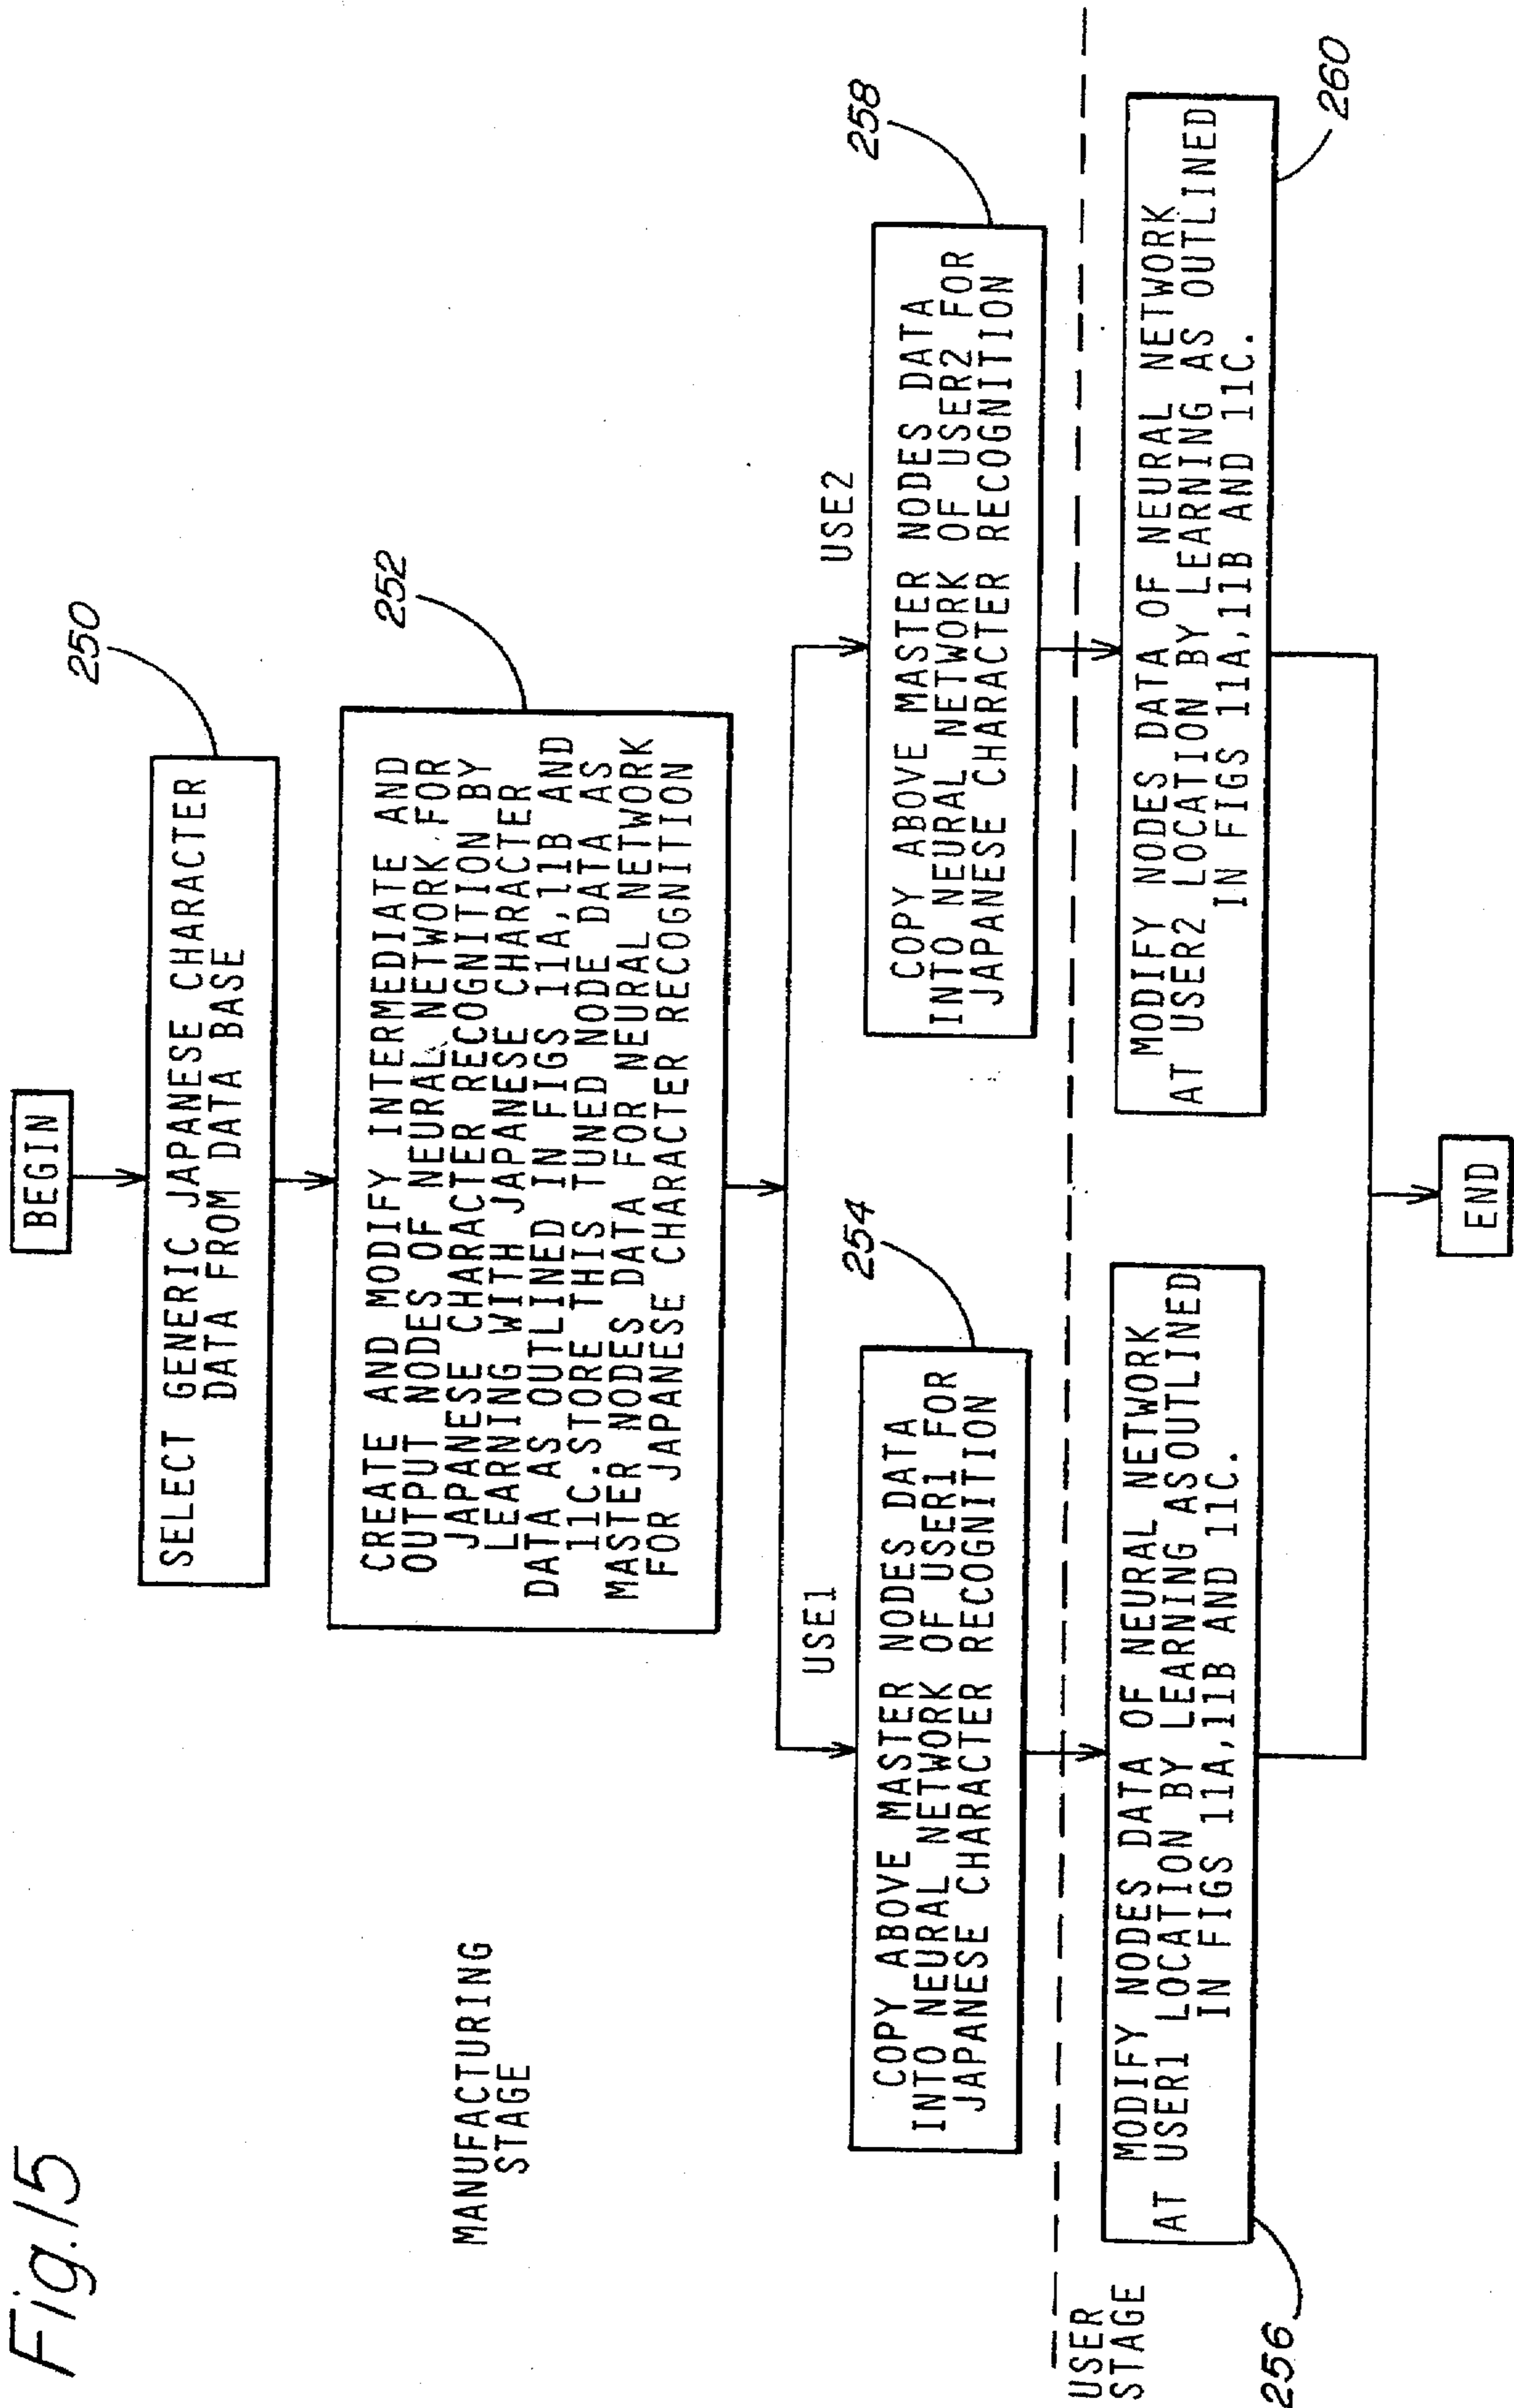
Fig.15

MANUFACTURING STAGE

USER STAGE

BEGIN

SELECT GENERIC JAPANESE CHARACTER DATA FROM DATA BASE

250

CREATE AND MODIFY INTERMEDIATE AND OUTPUT NODES OF NEURAL NETWORK FOR JAPANESE CHARACTER RECOGNITION BY LEARNING WITH JAPANESE CHARACTER DATA AS OUTLINED IN FIGS 11A,11B AND 11C.STORE THIS TUNED NODE DATA AS MASTER NODES DATA FOR NEURAL NETWORK FOR JAPANESE CHARACTER RECOGNITION

252

USE1

COPY ABOVE MASTER NODES DATA INTO NEURAL NETWORK OF USER1 FOR JAPANESE CHARACTER RECOGNITION

254

USE2

COPY ABOVE MASTER NODES DATA INTO NEURAL NETWORK OF USER2 FOR JAPANESE CHARACTER RECOGNITION

258

MODIFY NODES DATA OF NEURAL NETWORK AT USER1 LOCATION BY LEARNING ASOUTLINED IN FIGS 11A,11B AND 11C.

256

MODIFY NODES DATA OF NEURAL NETWORK AT USER2 LOCATION BY LEARNING AS OUTLINED IN FIGS 11A,11B AND 11C.

260

END